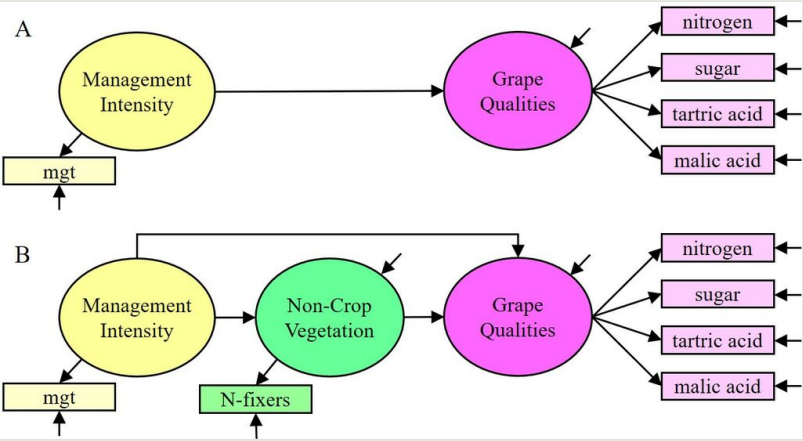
A

Management Intensity

Grape Qualities

nitrogen

sugar

tartric acid

malic acid

mgt

B

Management Intensity

Non-Crop Vegetation

Grape Qualities

nitrogen

sugar

tartric acid

malic acid

mgt

N-fixers